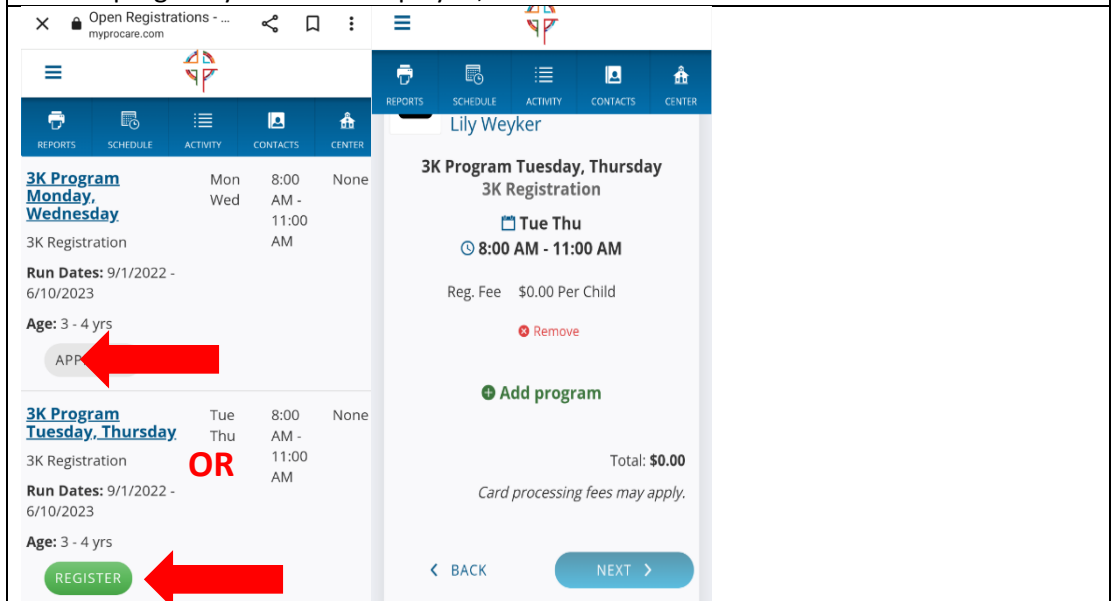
Open Registrations - ...
myprocare.com

REPORTS
SCHEDULE
ACTIVITY
CONTACTS
CENTER

3K Program Monday, Wednesday
Mon Wed
8:00 AM - 11:00 AM
None
3K Registration
Run Dates: 9/1/2022 - 6/10/2023
Age: 3 - 4 yrs
APP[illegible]

3K Program Tuesday, Thursday
Tue Thu
8:00 AM - 11:00 AM
None
3K Registration
OR
Run Dates: 9/1/2022 - 6/10/2023
Age: 3 - 4 yrs
REGISTER

REPORTS
SCHEDULE
ACTIVITY
CONTACTS
CENTER

Lily Weyker

3K Program Tuesday, Thursday
3K Registration
Tue Thu
8:00 AM - 11:00 AM

Reg. Fee $0.00 Per Child

Remove

Add program

Total: $0.00
Card processing fees may apply.

BACK
NEXT